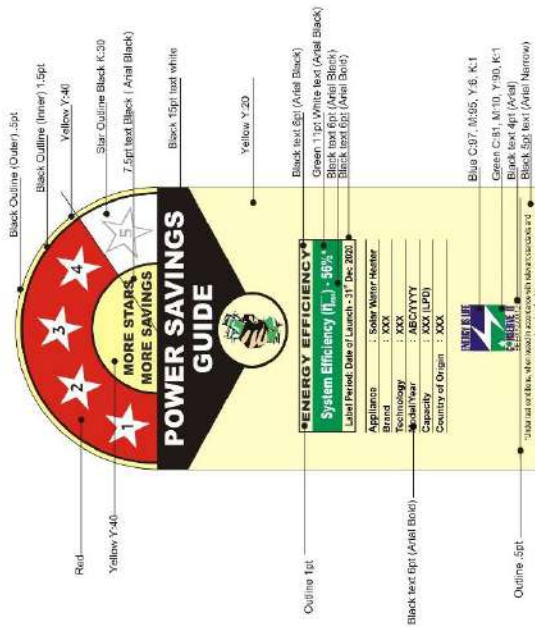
Black Outline (Outer) .5pt
Black Outline (Inner) 1.5pt
Yellow Y:40
Star Outline Black K:30
7.5pt text Black ( Arial Black)
Black 15pt text white
Yellow Y:20
Black text 8pt (Arial Black)
Green 11pt White text (Arial Black)
Black text 6pt (Arial Black)
Black text 6pt (Arial Bold)
Blue C:97, M:95, Y:6, K:1
Green C:81, M:10, Y:90, K:1
Black text 4pt (Arial)
Black 5pt text (Arial Narrow)

1
2
3
4
5
MORE STARS
MORE SAVINGS
POWER SAVINGS
GUIDE

ENERGY EFFICIENCY
System Efficiency ($\eta_{sys}$) - 56%
Label Period: Date of Launch - 31st Dec 2020

| Appliance | : Solar Water Heater |
|---|---|
| Brand | : XXX |
| Technology | : XXX |
| Model/Year | : ABC/YYYY |
| Capacity | : XXX (LPD) |
| Country of Origin | : XXX |

*Under test conditions, when tested in accordance with relevant standards and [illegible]

Red
Yellow Y:40
Outline 1pt
Black text 6pt (Arial Bold)
Outline .5pt